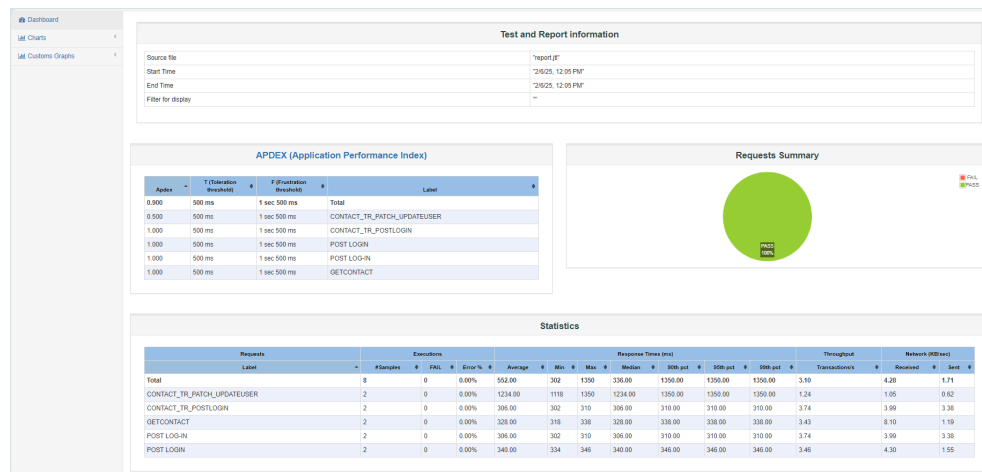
Dashboard
Charts
Customs Graphs

Test and Report information

| | |
|---|---|
| Source file | "report.jtl" |
| Start Time | "2/6/25, 12:05 PM" |
| End Time | "2/6/25, 12:05 PM" |
| Filter for display | "" |

APDEX (Application Performance Index)

| Apdex | T (Toleration threshold) | F (Frustration threshold) | Label |
|---|---|---|---|
| 0.900 | 500 ms | 1 sec 500 ms | Total |
| 0.500 | 500 ms | 1 sec 500 ms | CONTACT_TR_PATCH_UPDATEUSER |
| 1.000 | 500 ms | 1 sec 500 ms | CONTACT_TR_POSTLOGIN |
| 1.000 | 500 ms | 1 sec 500 ms | POST LOGIN |
| 1.000 | 500 ms | 1 sec 500 ms | POST LOG-IN |
| 1.000 | 500 ms | 1 sec 500 ms | GETCONTACT |

Requests Summary

FAIL
PASS

PASS
100%

Statistics

| Requests | Executions | | | Response Times (ms) | | | | | | | Throughput | Network (KB/sec) | |
|---|---|---|---|---|---|---|---|---|---|---|---|---|---|
| Label | #Samples | FAIL | Error % | Average | Min | Max | Median | 90th pct | 95th pct | 99th pct | Transactions/s | Received | Sent |
| Total | 8 | 0 | 0.00% | 552.00 | 302 | 1350 | 336.00 | 1350.00 | 1350.00 | 1350.00 | 3.10 | 4.28 | 1.71 |
| CONTACT_TR_PATCH_UPDATEUSER | 2 | 0 | 0.00% | 1234.00 | 1118 | 1350 | 1234.00 | 1350.00 | 1350.00 | 1350.00 | 1.24 | 1.05 | 0.62 |
| CONTACT_TR_POSTLOGIN | 2 | 0 | 0.00% | 306.00 | 302 | 310 | 306.00 | 310.00 | 310.00 | 310.00 | 3.74 | 3.99 | 3.38 |
| GETCONTACT | 2 | 0 | 0.00% | 328.00 | 318 | 338 | 328.00 | 338.00 | 338.00 | 338.00 | 3.43 | 8.10 | 1.19 |
| POST LOG-IN | 2 | 0 | 0.00% | 306.00 | 302 | 310 | 306.00 | 310.00 | 310.00 | 310.00 | 3.74 | 3.99 | 3.38 |
| POST LOGIN | 2 | 0 | 0.00% | 340.00 | 334 | 346 | 340.00 | 346.00 | 346.00 | 346.00 | 3.46 | 4.30 | 1.55 |